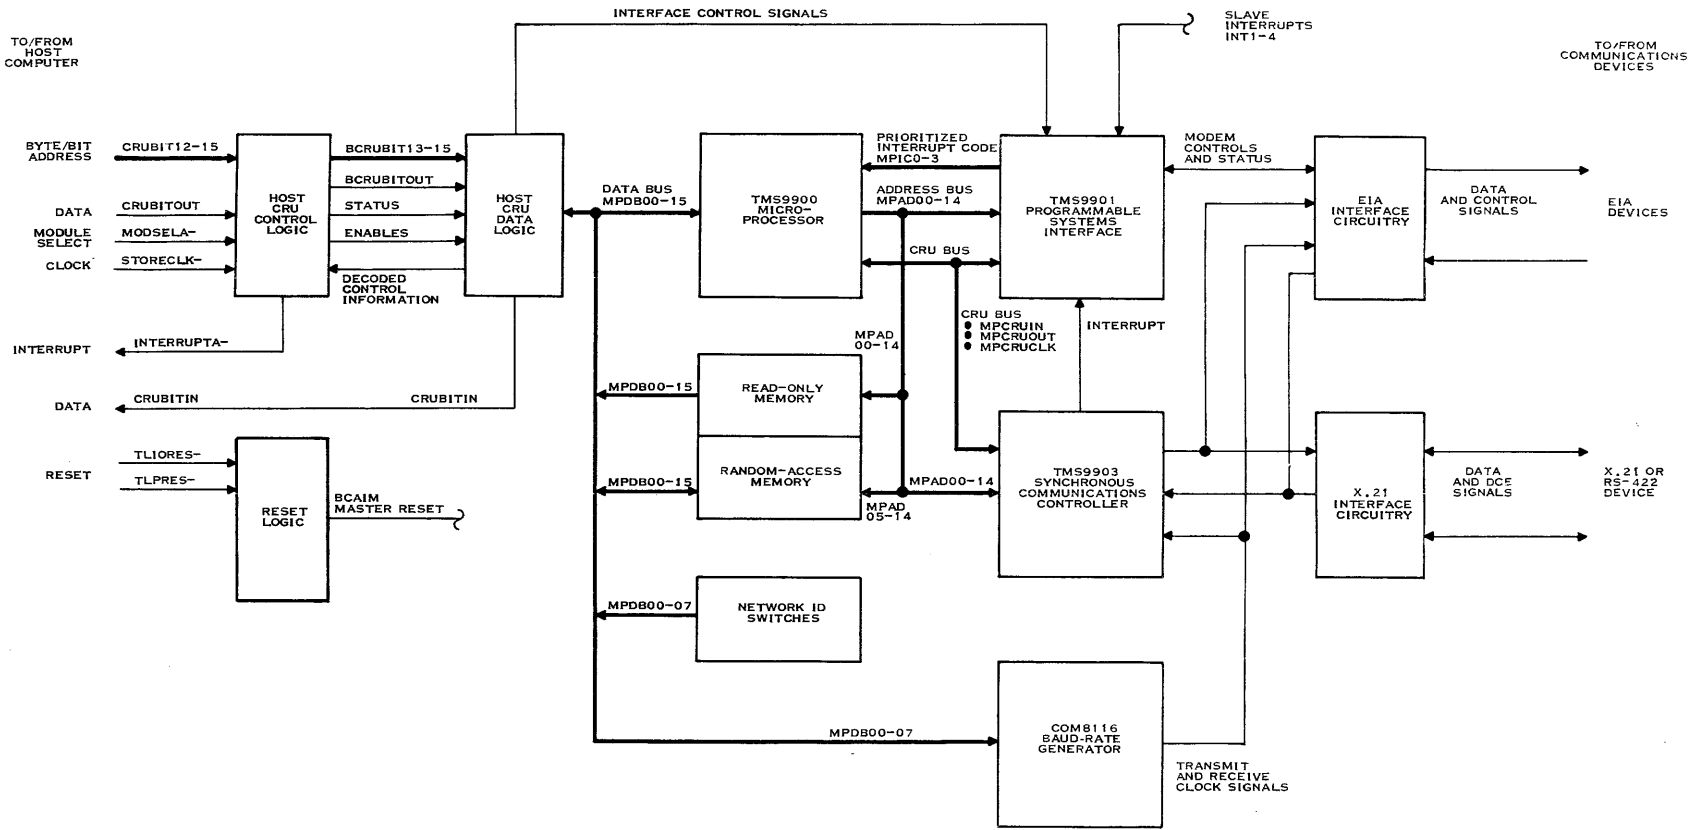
TO/FROM HOST COMPUTER

INTERFACE CONTROL SIGNALS

SLAVE INTERRUPTS INT1-4

TO/FROM COMMUNICATIONS DEVICES

BYTE/BIT ADDRESS

CRUBIT12-15

BCRUBIT13-15

PRIORITIZED INTERRUPT CODE MPIC0-3

MODEM CONTROLS AND STATUS

DATA

CRUBITOUT

HOST CRU CONTROL LOGIC

BCRUBITOUT

HOST CRU DATA LOGIC

DATA BUS MPDB00-15

TMS9900 MICRO-PROCESSOR

ADDRESS BUS MPAD00-14

TMS9901 PROGRAMMABLE SYSTEMS INTERFACE

EIA INTERFACE CIRCUITRY

DATA AND CONTROL SIGNALS

EIA DEVICES

STATUS

MODULE SELECT

MODSELA-

ENABLES

CLOCK

STORECLK-

CRU BUS

DECODED CONTROL INFORMATION

INTERRUPT

INTERRUPTA-

MPAD 00-14

CRU BUS
● MPCRUIN
● MPCRUOUT
● MPCRUCLK

INTERRUPT

DATA

CRUBITIN

CRUBITIN

MPDB00-15

READ-ONLY MEMORY

RESET

TLIORES-

TLPRES-

RESET LOGIC

BCAIM MASTER RESET

MPDB00-15

RANDOM-ACCESS MEMORY

MPAD00-14

MPAD 05-14

TMS9903 SYNCHRONOUS COMMUNICATIONS CONTROLLER

X.21 INTERFACE CIRCUITRY

DATA AND DCE SIGNALS

X.21 OR RS-422 DEVICE

MPDB00-07

NETWORK ID SWITCHES

MPDB00-07

COM8116 BAUD-RATE GENERATOR

TRANSMIT AND RECEIVE CLOCK SIGNALS